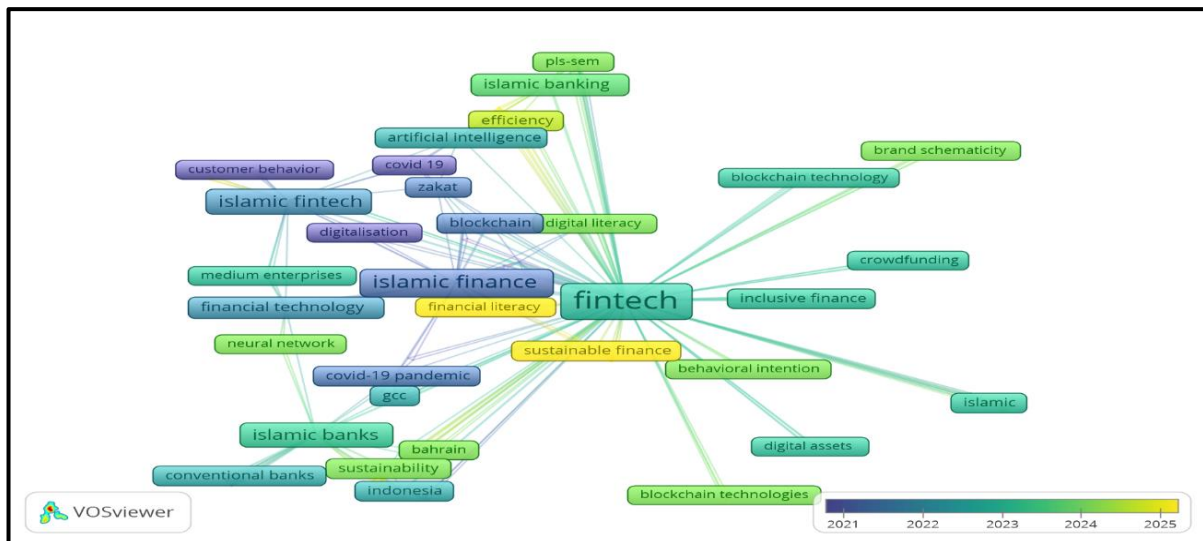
pls-sem
islamic banking
efficiency
artificial intelligence
brand schematicity
customer behavior
covid 19
blockchain technology
zakat
islamic fintech
blockchain
digital literacy
digitalisation
crowdfunding
medium enterprises
islamic finance
fintech
inclusive finance
financial technology
financial literacy
neural network
sustainable finance
behavioral intention
covid-19 pandemic
gcc
islamic
islamic banks
bahrain
digital assets
sustainability
conventional banks
indonesia
blockchain technologies
VOSviewer
2021
2022
2023
2024
2025